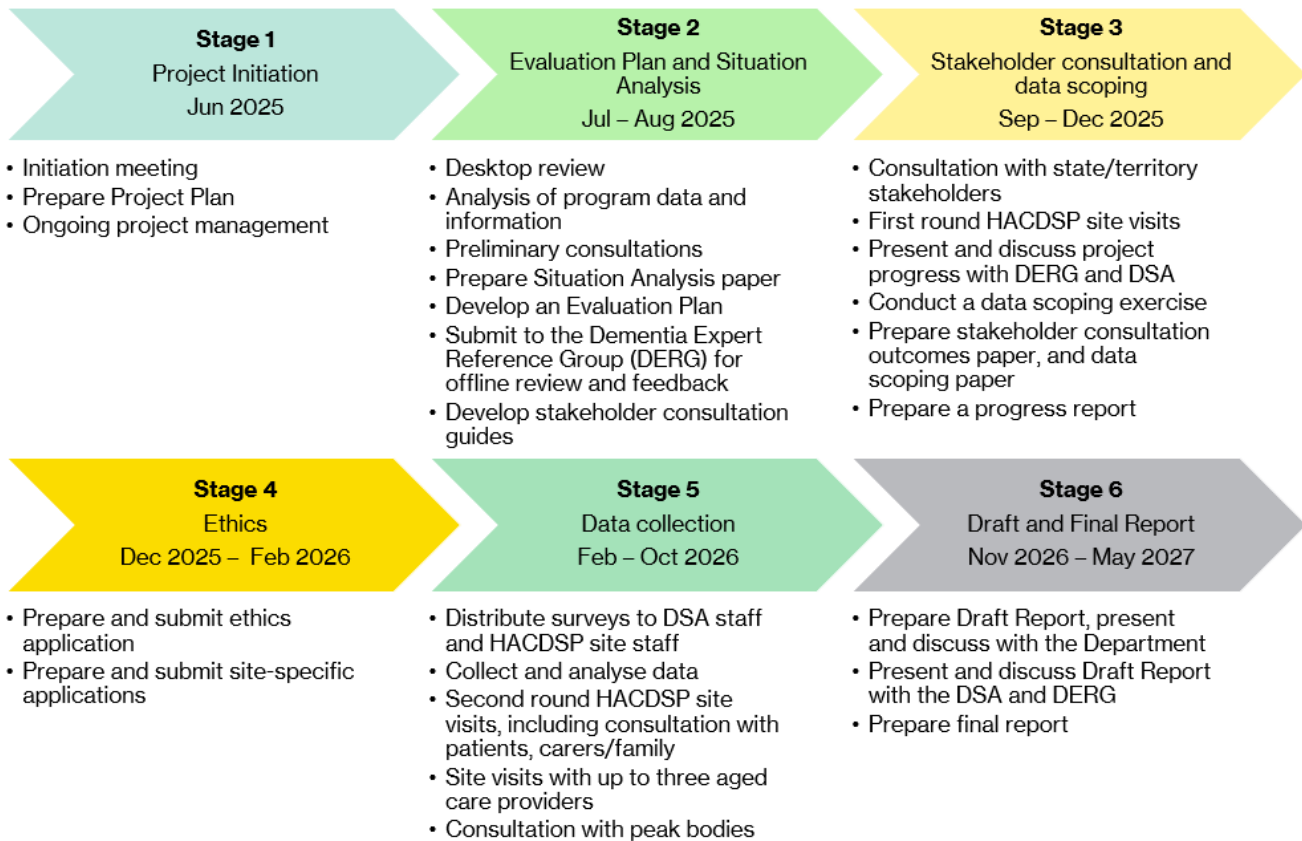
**Stage 1**
Project Initiation
Jun 2025

- Initiation meeting
- Prepare Project Plan
- Ongoing project management

**Stage 2**
Evaluation Plan and Situation Analysis
Jul – Aug 2025

- Desktop review
- Analysis of program data and information
- Preliminary consultations
- Prepare Situation Analysis paper
- Develop an Evaluation Plan
- Submit to the Dementia Expert Reference Group (DERG) for offline review and feedback
- Develop stakeholder consultation guides

**Stage 3**
Stakeholder consultation and data scoping
Sep – Dec 2025

- Consultation with state/territory stakeholders
- First round HACDSP site visits
- Present and discuss project progress with DERG and DSA
- Conduct a data scoping exercise
- Prepare stakeholder consultation outcomes paper, and data scoping paper
- Prepare a progress report

**Stage 4**
Ethics
Dec 2025 – Feb 2026

- Prepare and submit ethics application
- Prepare and submit site-specific applications

**Stage 5**
Data collection
Feb – Oct 2026

- Distribute surveys to DSA staff and HACDSP site staff
- Collect and analyse data
- Second round HACDSP site visits, including consultation with patients, carers/family
- Site visits with up to three aged care providers
- Consultation with peak bodies

**Stage 6**
Draft and Final Report
Nov 2026 – May 2027

- Prepare Draft Report, present and discuss with the Department
- Present and discuss Draft Report with the DSA and DERG
- Prepare final report